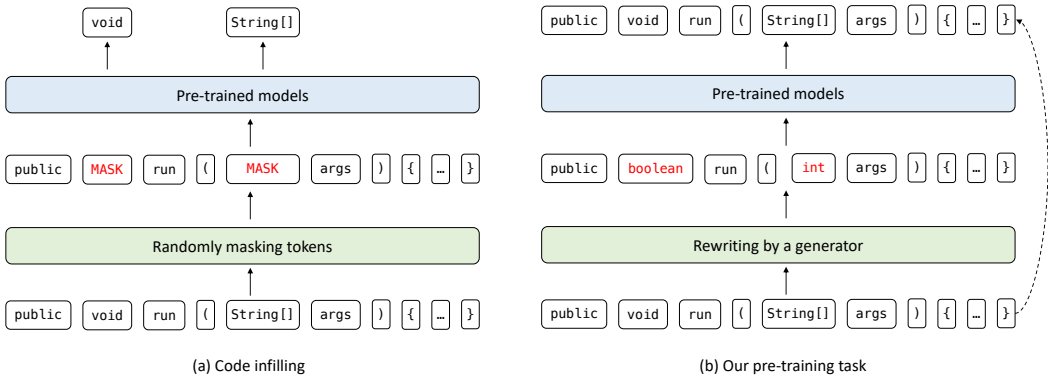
void String[]

Pre-trained models

public MASK run ( MASK args ) { … }

Randomly masking tokens

public void run ( String[] args ) { … }

(a) Code infilling

public void run ( String[] args ) { … }

Pre-trained models

public boolean run ( int args ) { … }

Rewriting by a generator

public void run ( String[] args ) { … }

(b) Our pre-training task